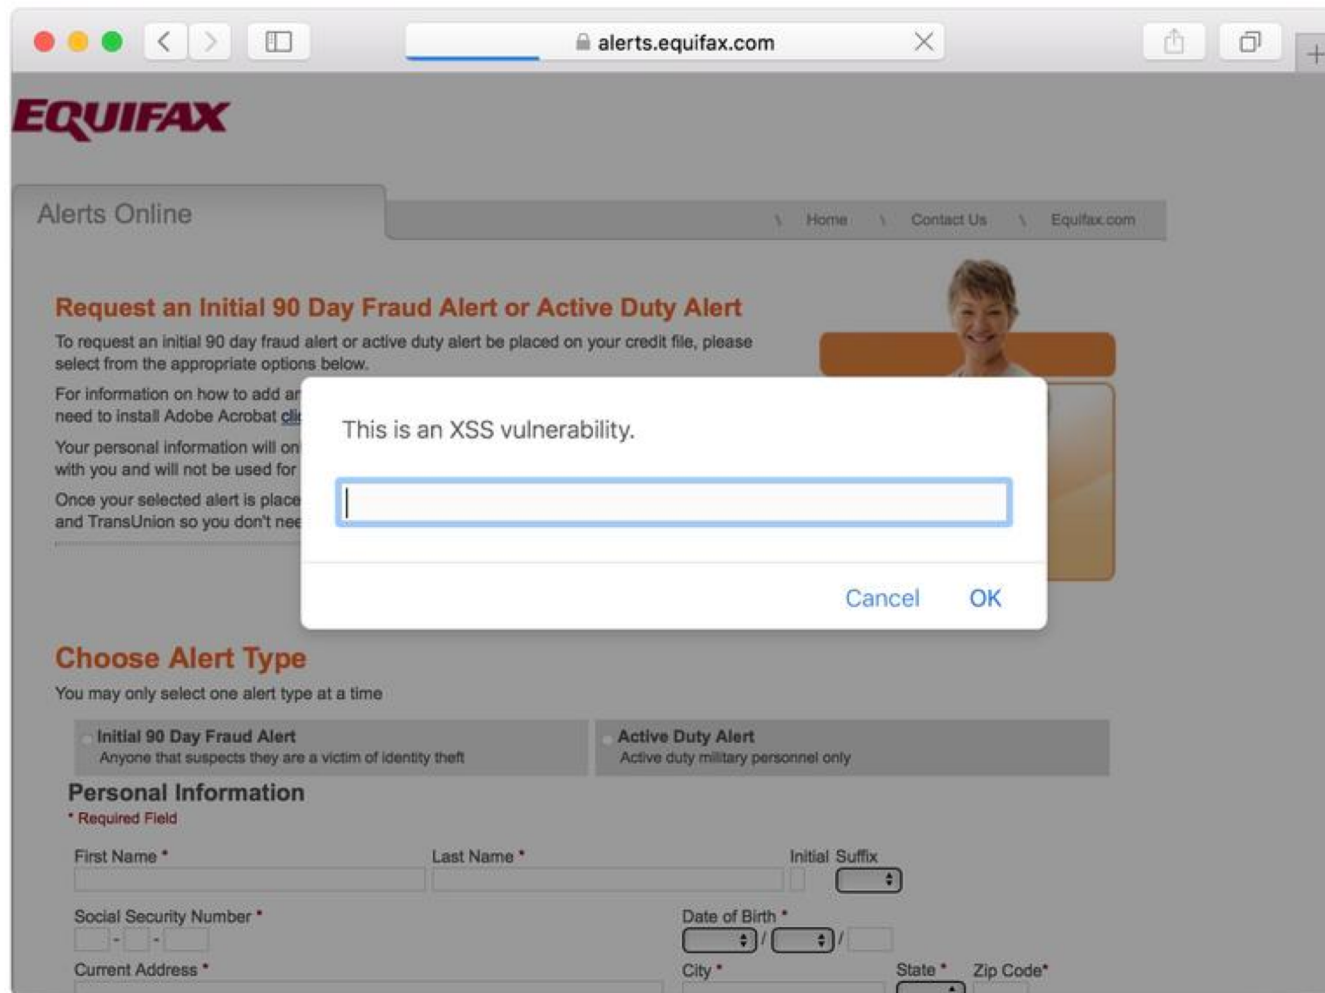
alerts.equifax.com

EQUIFAX

Alerts Online

\ Home \ Contact Us \ Equifax.com

Request an Initial 90 Day Fraud Alert or Active Duty Alert

To request an initial 90 day fraud alert or active duty alert be placed on your credit file, please select from the appropriate options below.

For information on how to add ar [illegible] need to install Adobe Acrobat cli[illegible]

Your personal information will on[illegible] with you and will not be used for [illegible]

Once your selected alert is place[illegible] and TransUnion so you don't nee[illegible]

This is an XSS vulnerability.

Cancel OK

Choose Alert Type

You may only select one alert type at a time

Initial 90 Day Fraud Alert
Anyone that suspects they are a victim of identity theft

Active Duty Alert
Active duty military personnel only

Personal Information
* Required Field

First Name *
Last Name *
Initial Suffix

Social Security Number *
- -

Date of Birth *
/ /

Current Address *
City *
State *
Zip Code*